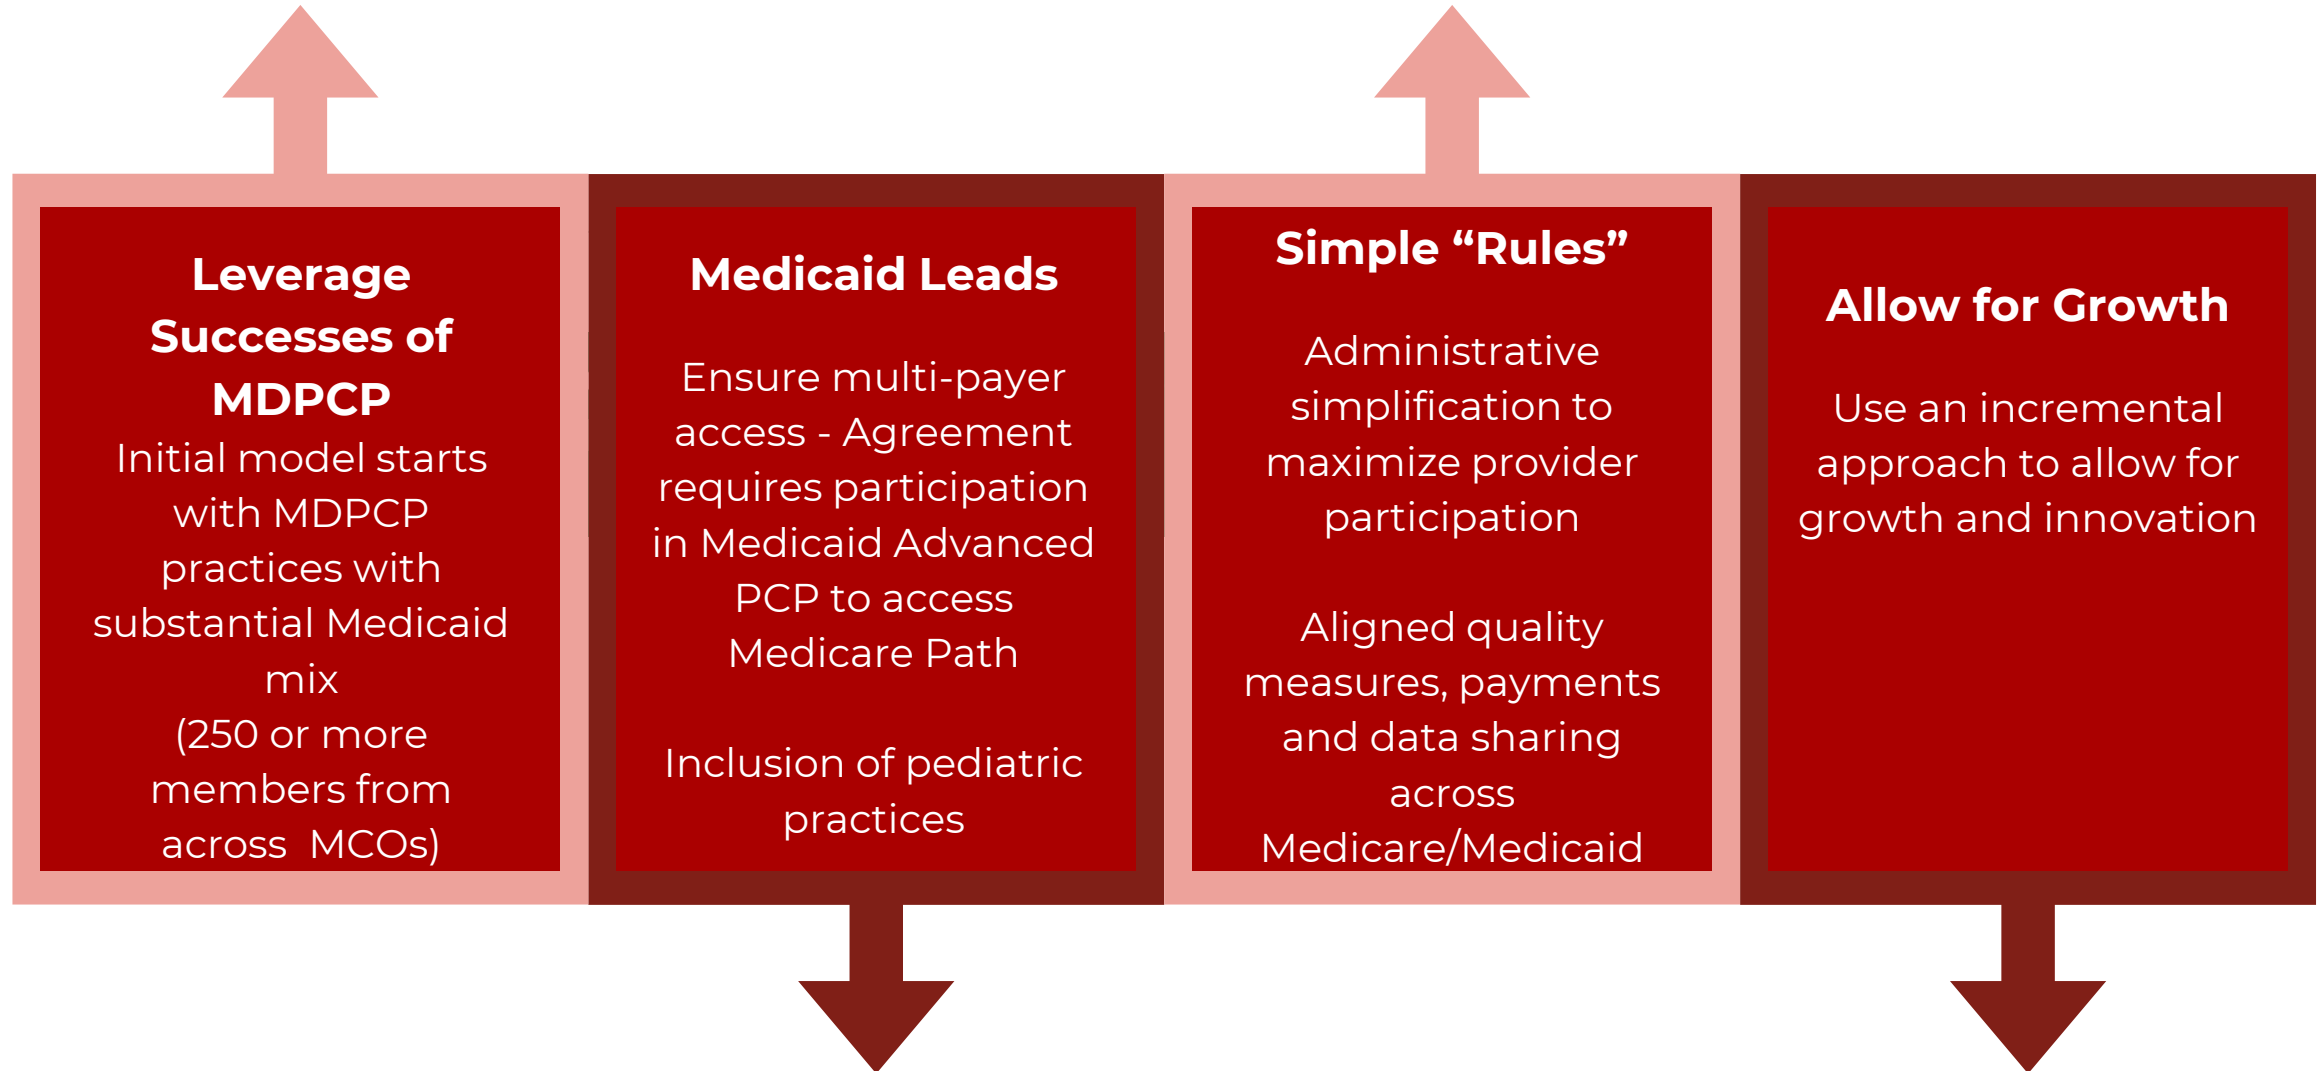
Leverage Successes of MDPCP

Initial model starts with MDPCP practices with substantial Medicaid mix (250 or more members from across MCOs)

Medicaid Leads

Ensure multi-payer access - Agreement requires participation in Medicaid Advanced PCP to access Medicare Path

Inclusion of pediatric practices

Simple “Rules”

Administrative simplification to maximize provider participation

Aligned quality measures, payments and data sharing across Medicare/Medicaid

Allow for Growth

Use an incremental approach to allow for growth and innovation